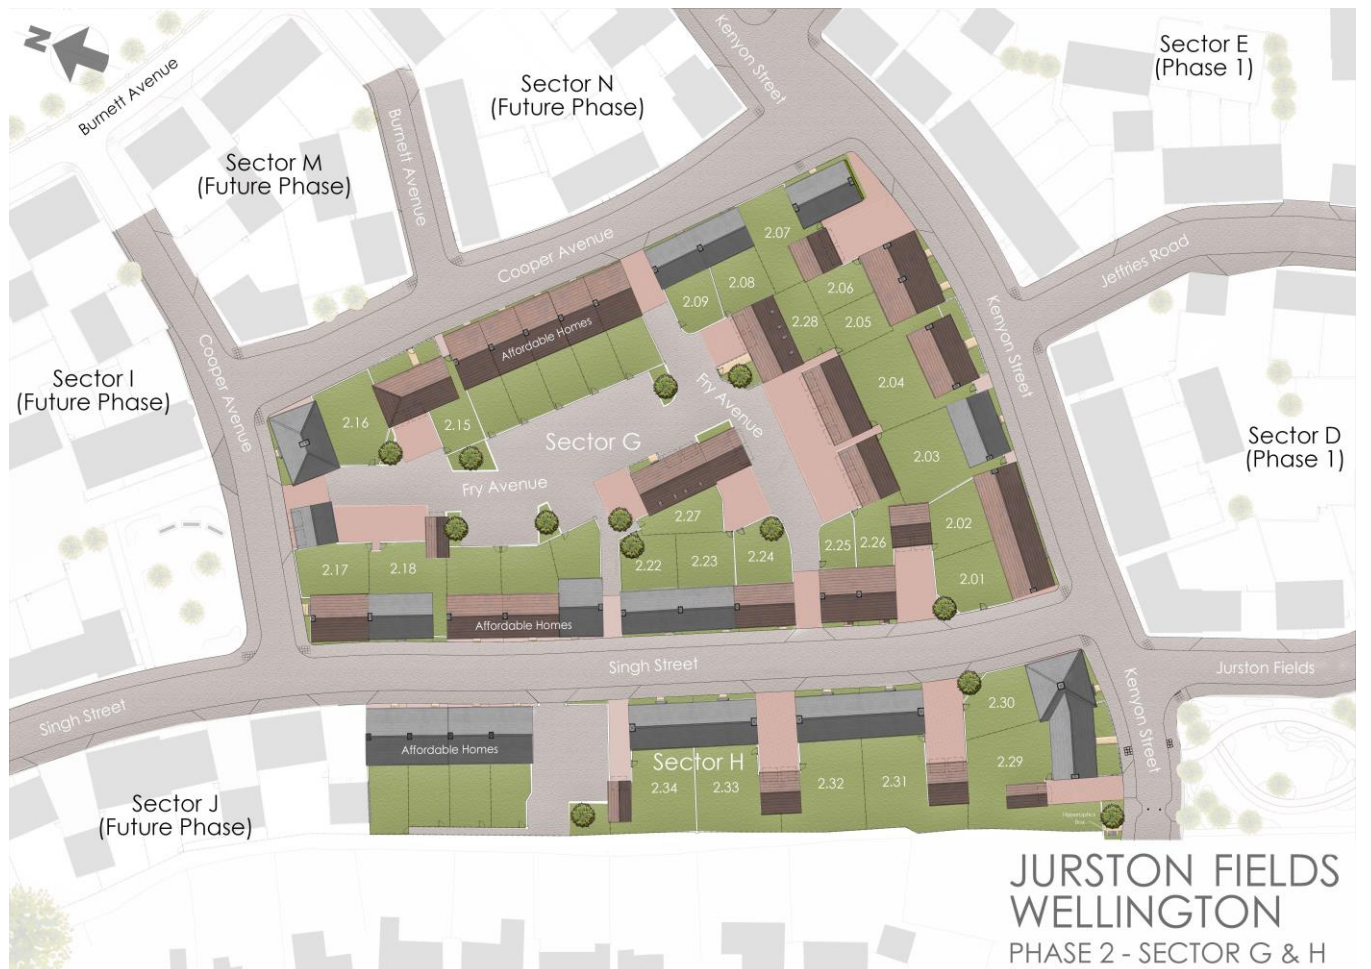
N

Burnett Avenue

Sector M
(Future Phase)

Burnett Avenue

Sector N
(Future Phase)

Kenyon Street

Sector E
(Phase 1)

Jeffries Road

Cooper Avenue

2.07

2.08

2.09

2.06

2.28

2.05

Affordable Homes

Fry Avenue

Kenyon Street

Sector I
(Future Phase)

Cooper Avenue

2.16

2.15

Sector G

2.04

2.03

Sector D
(Phase 1)

Fry Avenue

2.27

2.02

2.25

2.26

2.17

2.18

2.22

2.23

2.24

2.01

Affordable Homes

Singh Street

Jurston Fields

Singh Street

2.30

Kenyon Street

Affordable Homes

Sector H

2.29

2.34

2.33

2.32

2.31

Sector J
(Future Phase)

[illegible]

JURSTON FIELDS
WELLINGTON
PHASE 2 - SECTOR G & H